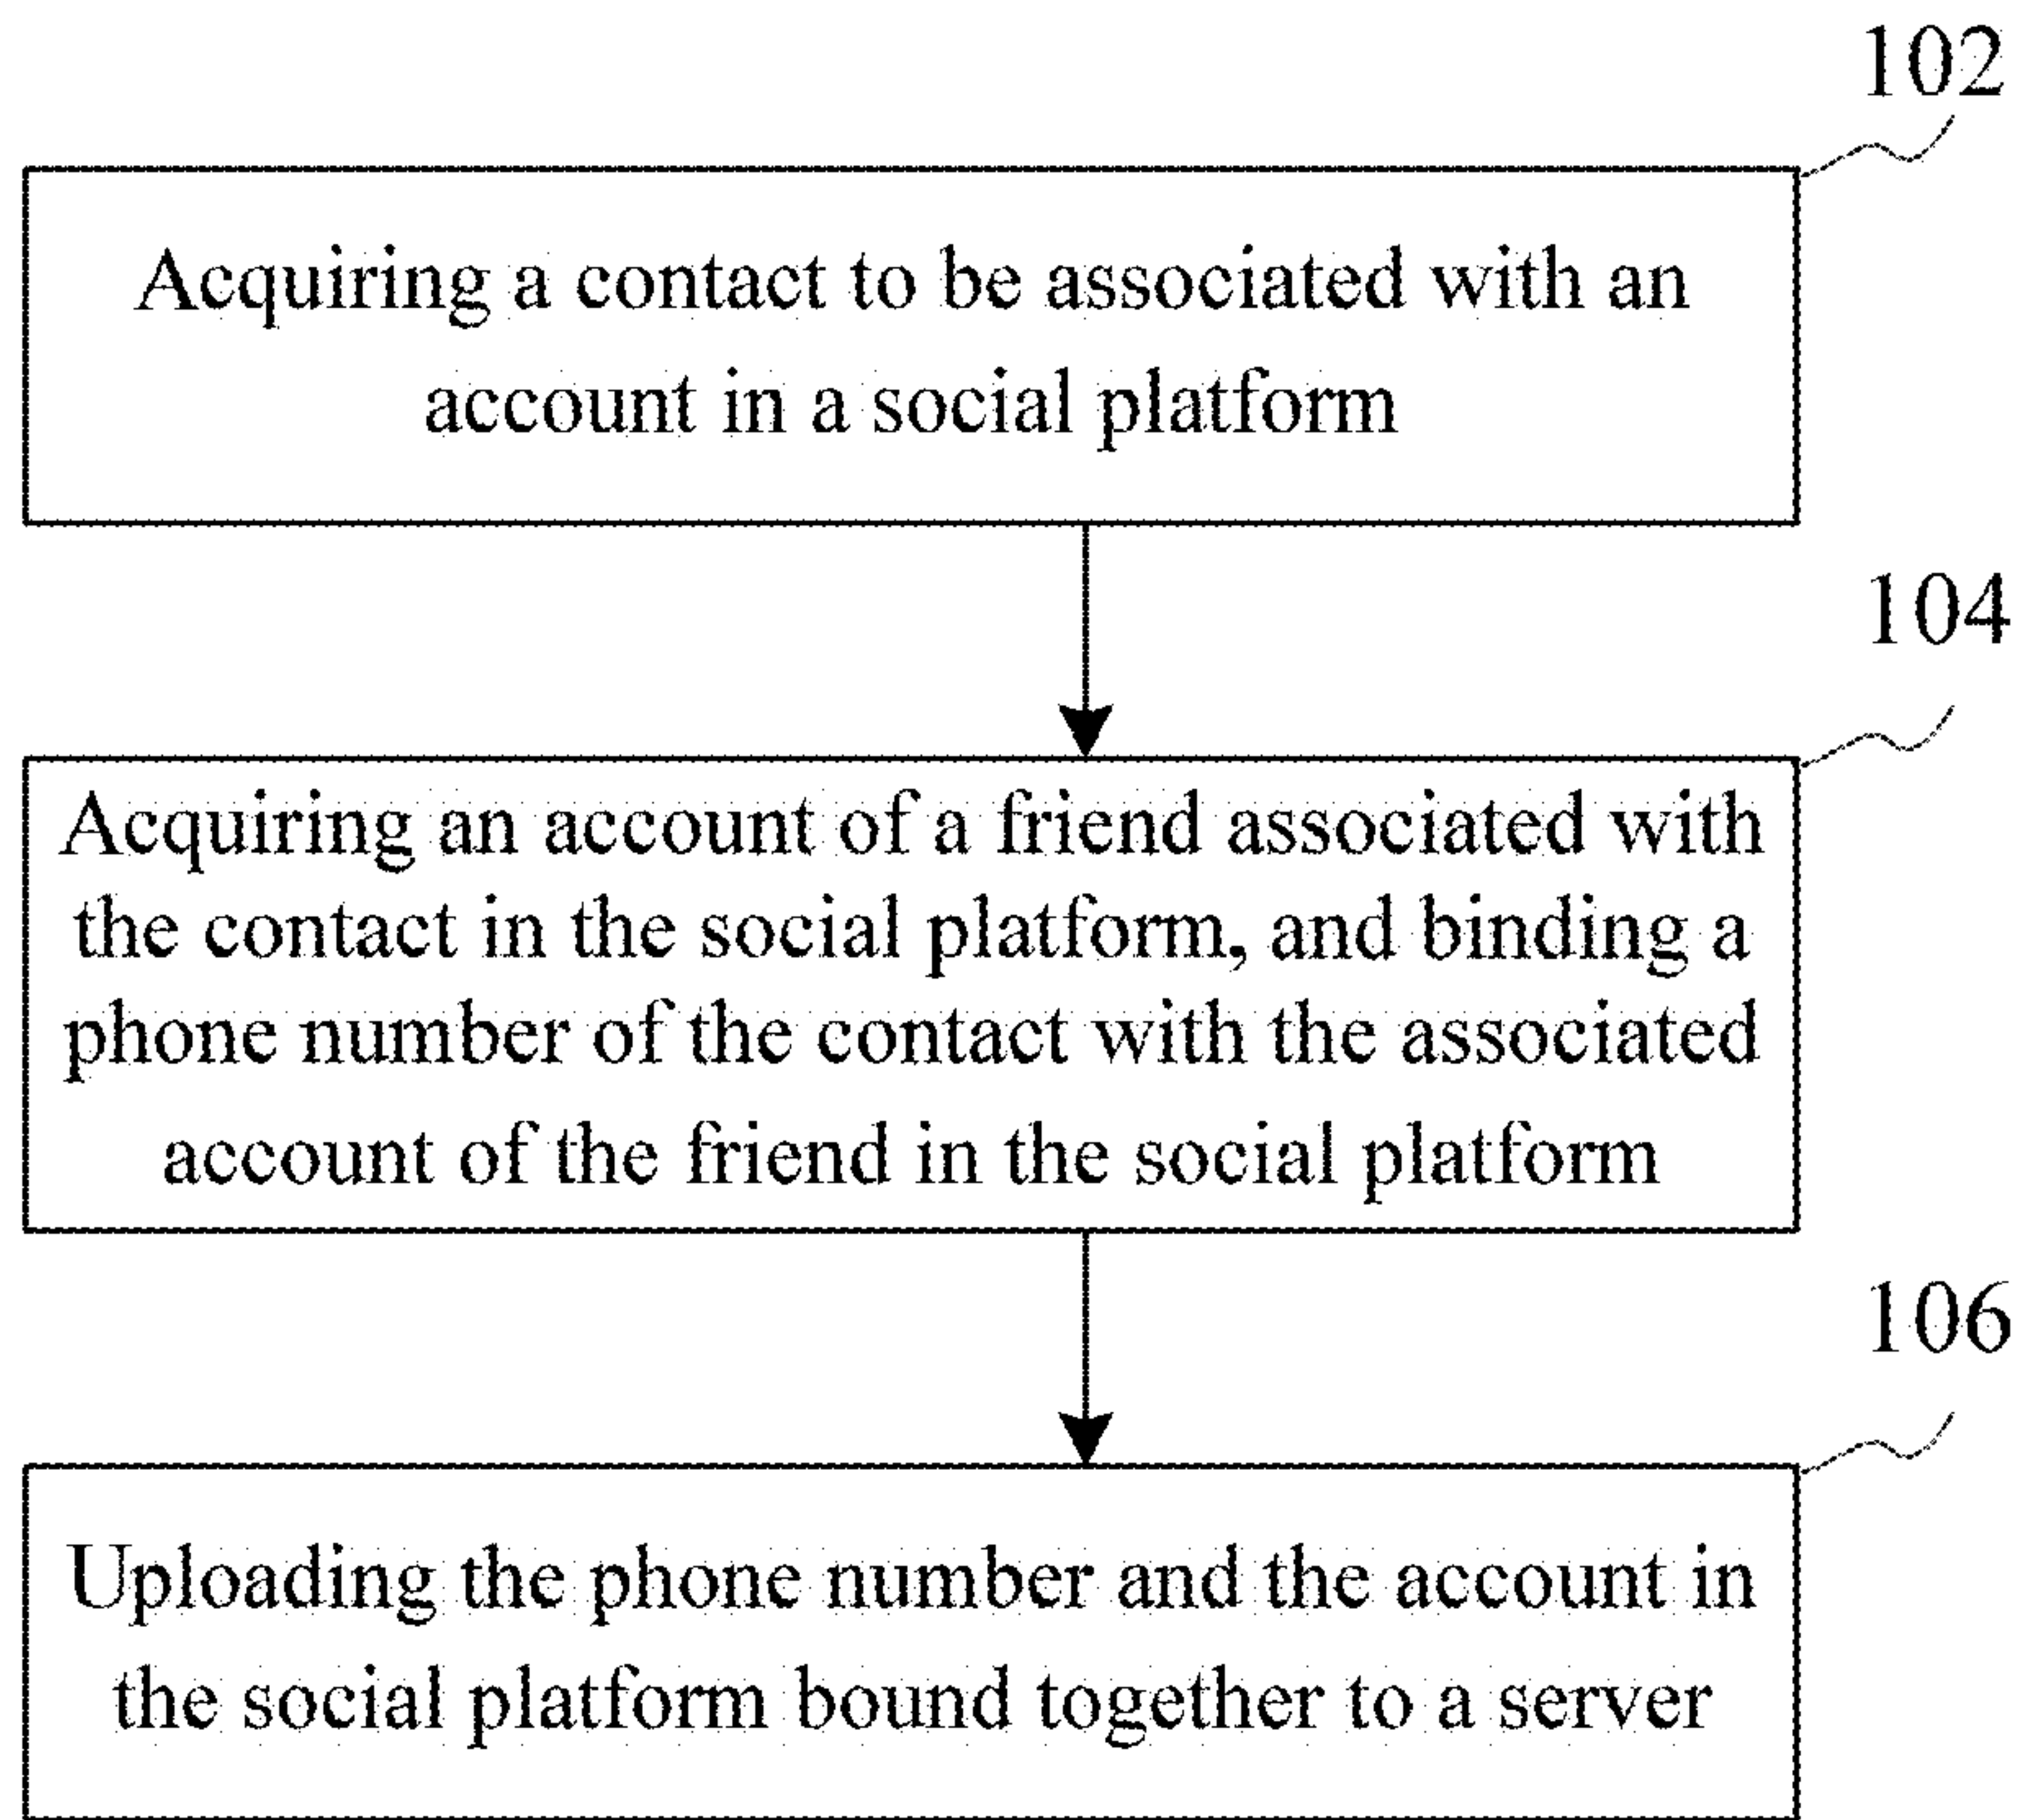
102

Acquiring a contact to be associated with an account in a social platform

104

Acquiring an account of a friend associated with the contact in the social platform, and binding a phone number of the contact with the associated account of the friend in the social platform

106

Uploading the phone number and the account in the social platform bound together to a server